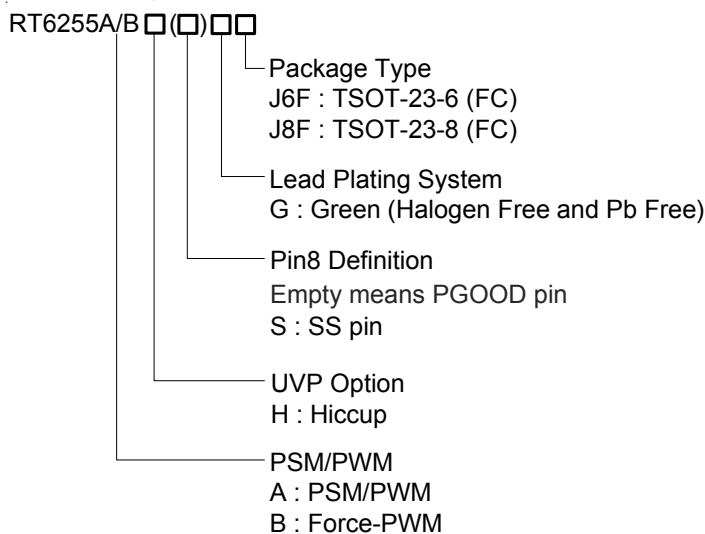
RT6255A/B □(□)□□

Package Type
J6F : TSOT-23-6 (FC)
J8F : TSOT-23-8 (FC)

Lead Plating System
G : Green (Halogen Free and Pb Free)

Pin8 Definition
Empty means PGOOD pin
S : SS pin

UVP Option
H : Hiccup

PSM/PWM
A : PSM/PWM
B : Force-PWM